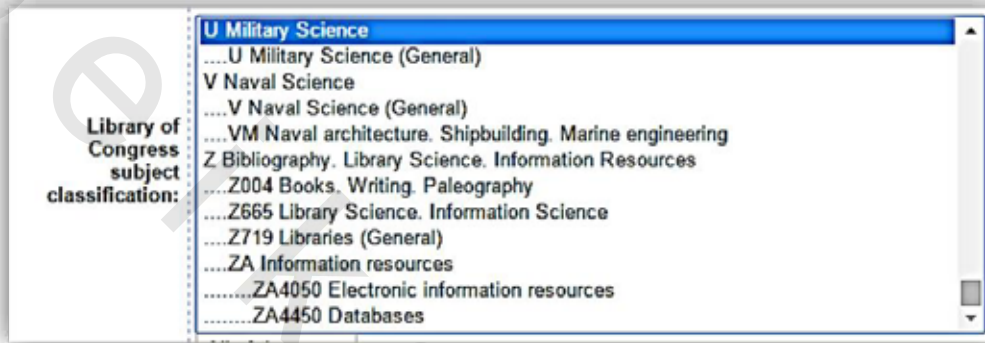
Library of Congress subject classification:

U Military Science
....U Military Science (General)
V Naval Science
....V Naval Science (General)
....VM Naval architecture. Shipbuilding. Marine engineering
Z Bibliography. Library Science. Information Resources
....Z004 Books. Writing. Paleography
....Z665 Library Science. Information Science
....Z719 Libraries (General)
....ZA Information resources
........ZA4050 Electronic information resources
........ZA4450 Databases